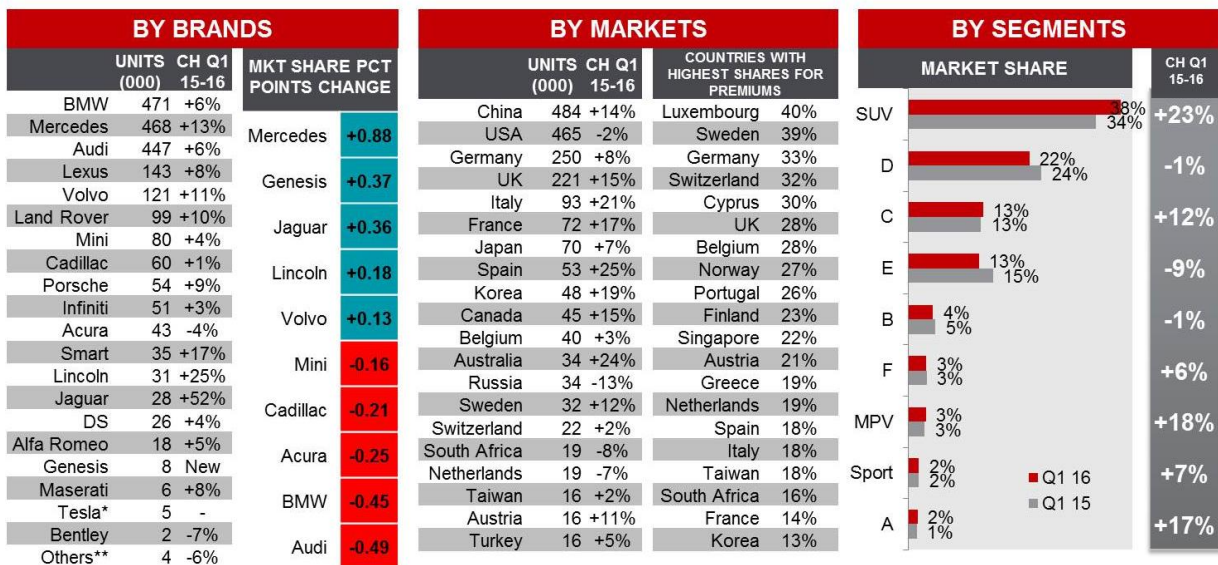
BY BRANDS

| | UNITS (000) | CH Q1 15-16 |
|---|---|---|
| BMW | 471 | +6% |
| Mercedes | 468 | +13% |
| Audi | 447 | +6% |
| Lexus | 143 | +8% |
| Volvo | 121 | +11% |
| Land Rover | 99 | +10% |
| Mini | 80 | +4% |
| Cadillac | 60 | +1% |
| Porsche | 54 | +9% |
| Infiniti | 51 | +3% |
| Acura | 43 | -4% |
| Smart | 35 | +17% |
| Lincoln | 31 | +25% |
| Jaguar | 28 | +52% |
| DS | 26 | +4% |
| Alfa Romeo | 18 | +5% |
| Genesis | 8 | New |
| Maserati | 6 | +8% |
| Tesla* | 5 | - |
| Bentley | 2 | -7% |
| Others** | 4 | -6% |

| MKT SHARE PCT POINTS CHANGE | |
|---|---|
| Mercedes | +0.88 |
| Genesis | +0.37 |
| Jaguar | +0.36 |
| Lincoln | +0.18 |
| Volvo | +0.13 |
| Mini | -0.16 |
| Cadillac | -0.21 |
| Acura | -0.25 |
| BMW | -0.45 |
| Audi | -0.49 |

BY MARKETS

| | UNITS (000) | CH Q1 15-16 |
|---|---|---|
| China | 484 | +14% |
| USA | 465 | -2% |
| Germany | 250 | +8% |
| UK | 221 | +15% |
| Italy | 93 | +21% |
| France | 72 | +17% |
| Japan | 70 | +7% |
| Spain | 53 | +25% |
| Korea | 48 | +19% |
| Canada | 45 | +15% |
| Belgium | 40 | +3% |
| Australia | 34 | +24% |
| Russia | 34 | -13% |
| Sweden | 32 | +12% |
| Switzerland | 22 | +2% |
| South Africa | 19 | -8% |
| Netherlands | 19 | -7% |
| Taiwan | 16 | +2% |
| Austria | 16 | +11% |
| Turkey | 16 | +5% |

| COUNTRIES WITH HIGHEST SHARES FOR PREMIUMS | |
|---|---|
| Luxembourg | 40% |
| Sweden | 39% |
| Germany | 33% |
| Switzerland | 32% |
| Cyprus | 30% |
| UK | 28% |
| Belgium | 28% |
| Norway | 27% |
| Portugal | 26% |
| Finland | 23% |
| Singapore | 22% |
| Austria | 21% |
| Greece | 19% |
| Netherlands | 19% |
| Spain | 18% |
| Italy | 18% |
| Taiwan | 18% |
| South Africa | 16% |
| France | 14% |
| Korea | 13% |

BY SEGMENTS

MARKET SHARE

| | Q1 16 | Q1 15 | CH Q1 15-16 |
|---|---|---|---|
| SUV | 38% | 34% | +23% |
| D | 22% | 24% | -1% |
| C | 13% | 13% | +12% |
| E | 13% | 15% | -9% |
| B | 4% | 5% | -1% |
| F | 3% | 3% | +6% |
| MPV | 3% | 3% | +18% |
| Sport | 2% | 2% | +7% |
| A | 2% | 1% | +17% |

Q1 16
Q1 15